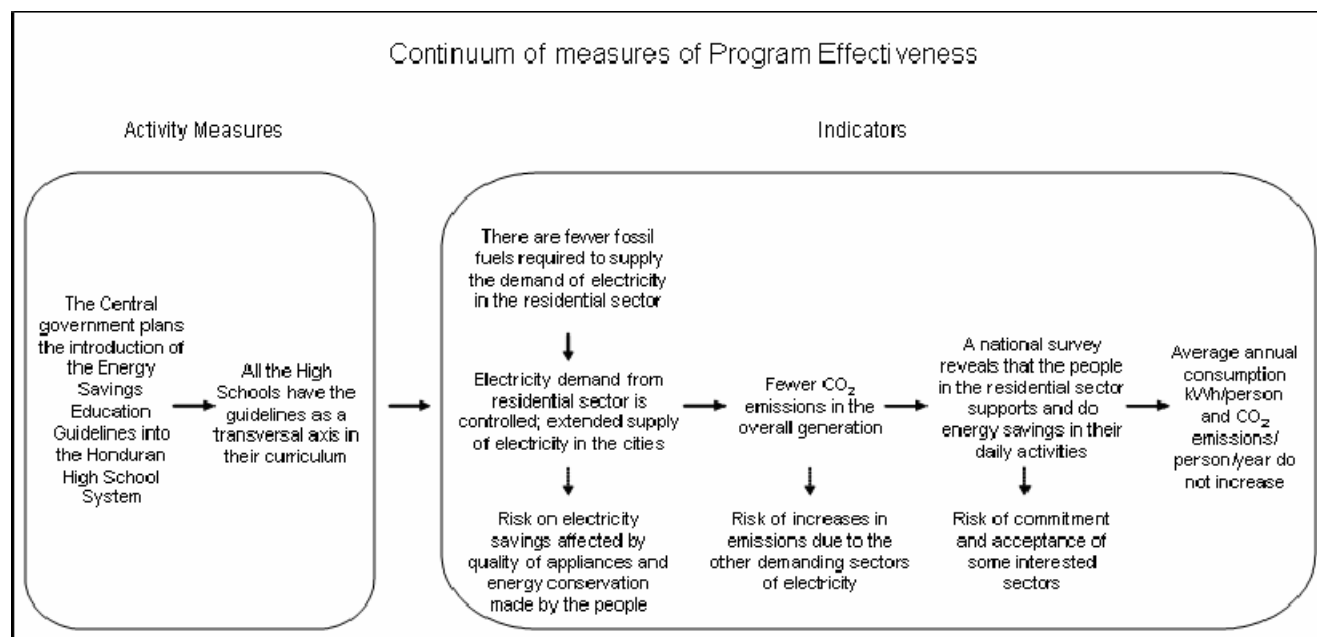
Continuum of measures of Program Effecti veness

Activity Measures

Indicators

The Central government plans the introduction of the Energy Savings Education Guidelines into the Honduran High School System

All the High Schools have the guidelines as a transversal axis in their curriculum

There are fewer fossil fuels required to supply the demand of electricity in the residential sector

Electricity demand from residential sector is controlled; extended supply of electricity in the cities

Risk on electricity savings affected by quality of appliances and energy conservation made by the people

Fewer $CO_2$ emissions in the overall generation

Risk of increases in emissions due to the other demanding sectors of electricity

A national survey reveals that the people in the residential sector supports and do energy savings in their daily activities

Risk of commitment and acceptance of some interested sectors

Average annual consumption kWh/person and $CO_2$ emissions/ person/year do not increase